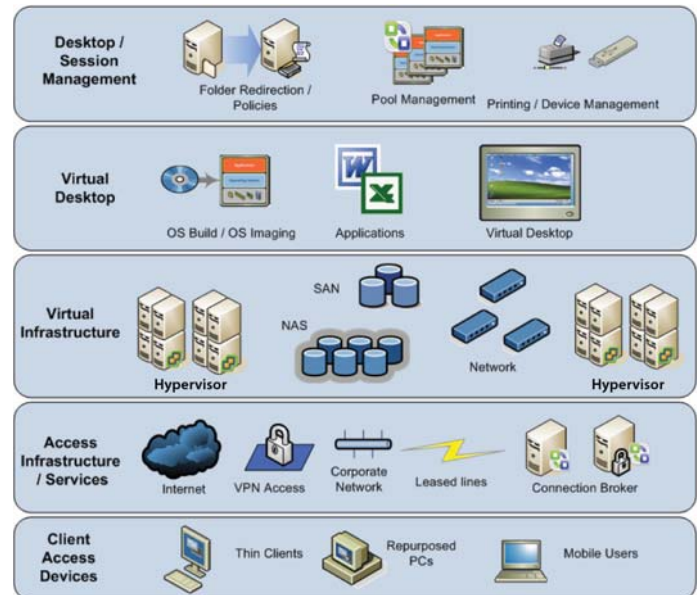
Desktop / Session Management

Folder Redirection / Policies

Pool Management

Printing / Device Management

Virtual Desktop

OS Build / OS Imaging

Applications

Virtual Desktop

Virtual Infrastructure

SAN

NAS

Network

Hypervisor

Hypervisor

Access Infrastructure / Services

Internet

VPN Access

Corporate Network

Leased lines

Connection Broker

Client Access Devices

Thin Clients

Repurposed PCs

Mobile Users